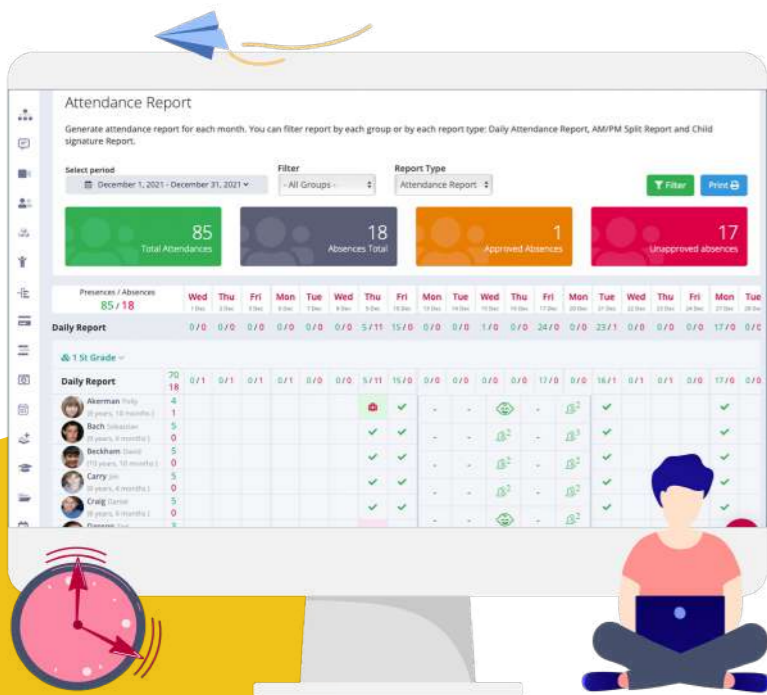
Attendance Report

Generate attendance report for each month. You can filter report by each group or by each report type: Daily Attendance Report, AM/PM Split Report and Child signature Report.

Select period
December 1, 2021 - December 31, 2021

Filter
- All Groups -

Report Type
Attendance Report

Filter

Print

85
Total Attendances

18
Absences Total

1
Approved Absences

17
Unapproved absences

| Presences / Absences 85 / 18 | Wed | Thu | Fri | Mon | Tue | Wed | Thu | Fri | Mon | Tue | Wed | Thu | Fri | Mon | Tue | Wed | Thu | Fri | Mon | Tue |
|---|---|---|---|---|---|---|---|---|---|---|---|---|---|---|---|---|---|---|---|---|
| Daily Report | 0/0 | 0/0 | 0/0 | 0/0 | 0/0 | 0/0 | 5/11 | 15/0 | 0/0 | 0/0 | 1/0 | 0/0 | 24/0 | 0/0 | 23/1 | 0/0 | 0/0 | 0/0 | 17/0 | 0/0 |

1 St Grade

| Daily Report | 70 18 | 0/1 | 0/1 | 0/1 | 0/1 | 0/0 | 0/0 | 5/11 | 15/0 | 0/0 | 0/0 | 0/0 | 0/0 | 17/0 | 0/0 | 16/1 | 0/1 | 0/1 | 0/0 | 17/0 | 0/0 |
|---|---|---|---|---|---|---|---|---|---|---|---|---|---|---|---|---|---|---|---|---|---|
| Akerman | 4 1 | | | | | | | | | | | | | | | | | | | | |
| Bach Sebastian | 5 0 | | | | | | | | | | | | | | | | | | | | |
| Beckham David | 5 0 | | | | | | | | | | | | | | | | | | | | |
| Carry | 5 0 | | | | | | | | | | | | | | | | | | | | |
| Craig | 5 0 | | | | | | | | | | | | | | | | | | | | |
| Dawson | 3 | | | | | | | | | | | | | | | | | | | | |